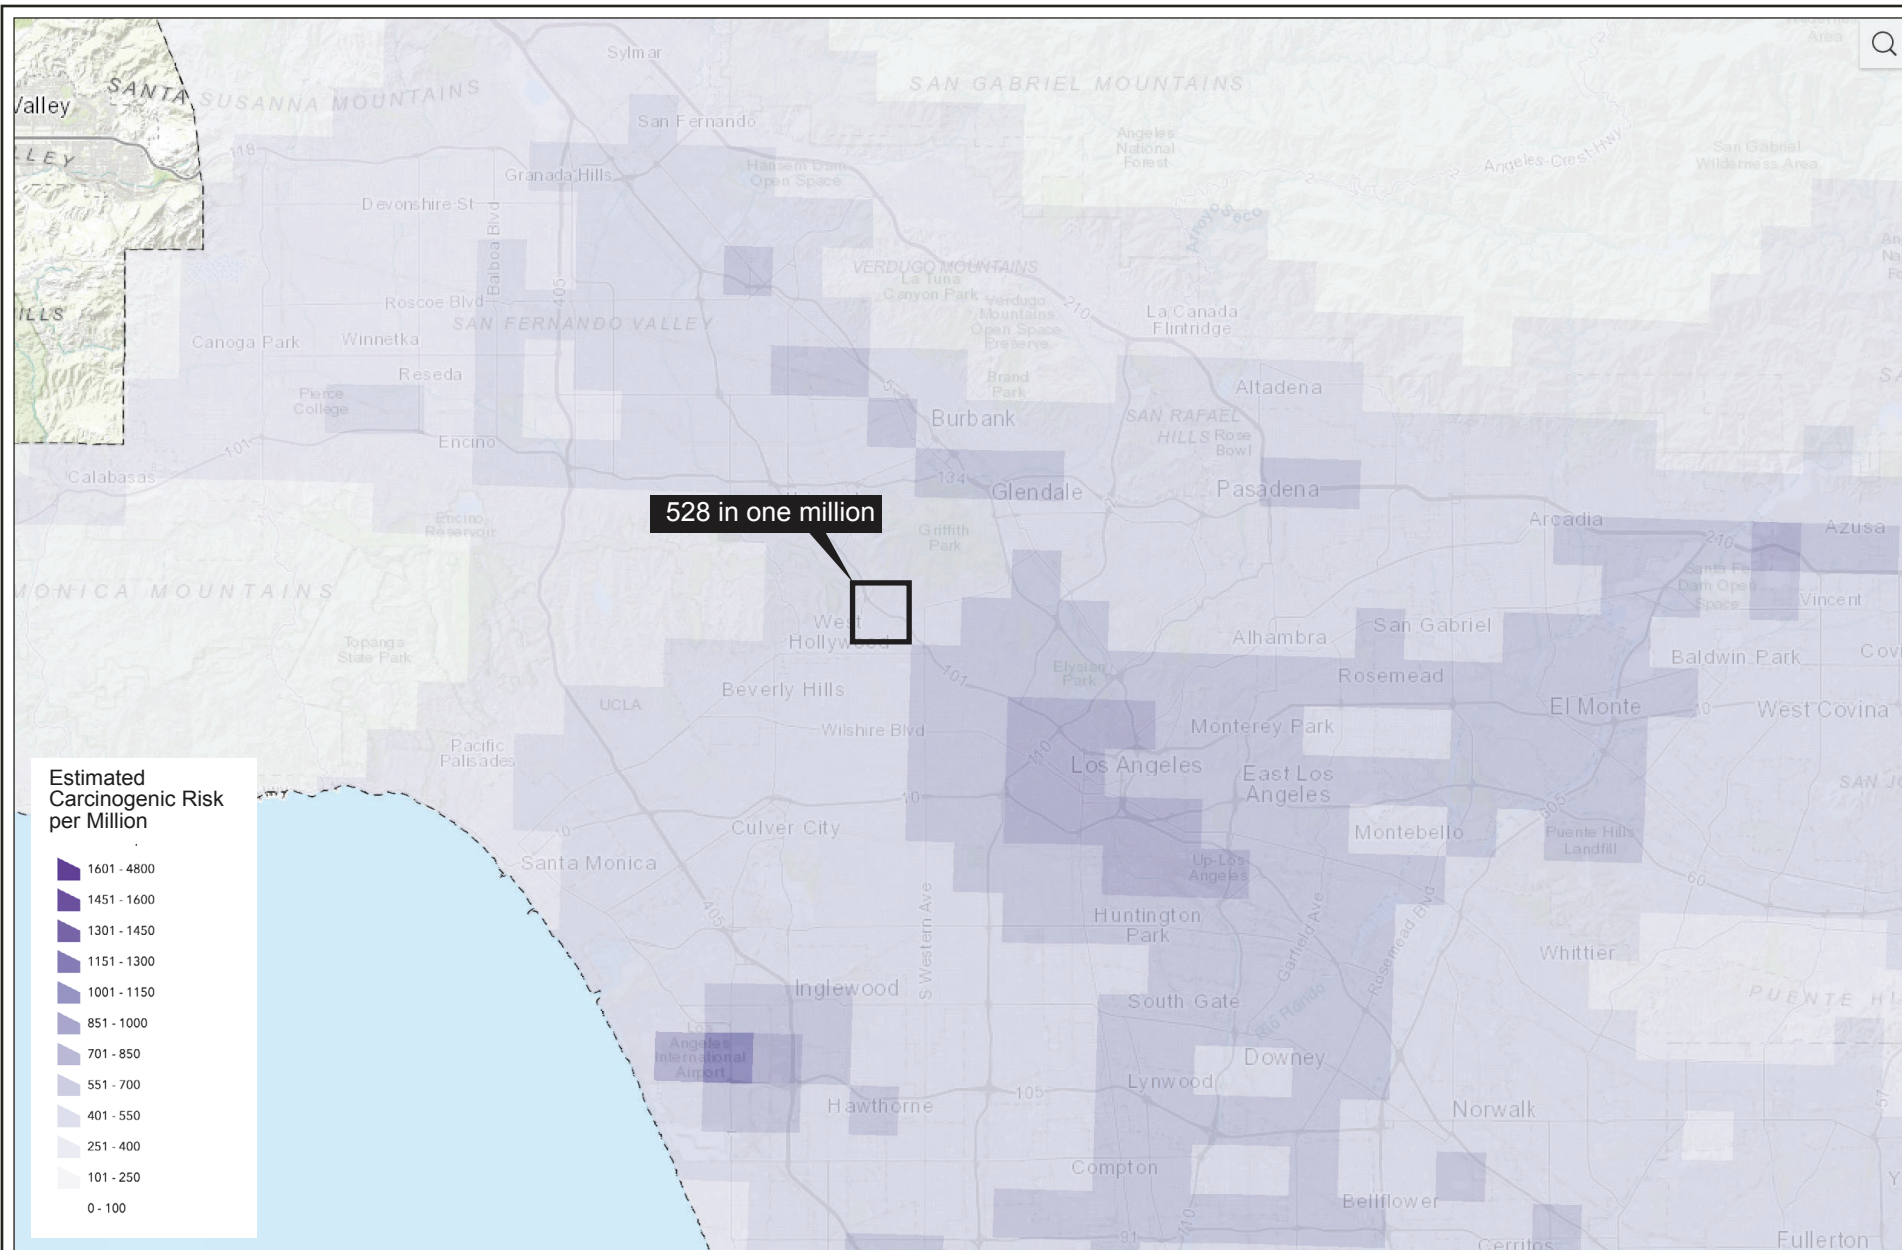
528 in one million

Estimated Carcinogenic Risk per Million

1601 - 4800
1451 - 1600
1301 - 1450
1151 - 1300
1001 - 1150
851 - 1000
701 - 850
551 - 700
401 - 550
251 - 400
101 - 250
0 - 100

Valley
SANTA SUSANNA MOUNTAINS
SAN GABRIEL MOUNTAINS
Sylmar
San Fernando
Granada Hills
Hansen Dam Open Space
Angeles National Forest
Angeles Crest Hwy
San Gabriel Wilderness Area
Devonshire St
Balboa Blvd
405
118
VERDUGO MOUNTAINS
La Tuna Canyon Park
Verdugo Mountains Open Space Preserve
Arroyo Seco
210
La Canada Flintridge
Roscoe Blvd
SAN FERNANDO VALLEY
Canoga Park
Winnetka
Reseda
Pierce College
Brand Park
Altadena
Burbank
SAN RAFAEL HILLS
Rose Bowl
Encino
101
Calabasas
134
Glendale
Pasadena
Encino Reservoir
Griffith Park
Arcadia
Azusa
MONICA MOUNTAINS
West Hollywood
Topanga State Park
Santa Fe Dam Open Space
Vincent
Alhambra
San Gabriel
Baldwin Park
Elysian Park
Rosemead
Beverly Hills
UCLA
El Monte
West Covina
Wilshire Blvd
Monterey Park
Pacific Palisades
Los Angeles
East Los Angeles
10
Culver City
Montebello
Puente Hills Landfill
Santa Monica
Up-Los Angeles
60
605
Huntington Park
S Western Ave
Garfield Ave
Rosemead Blvd
Whittier
Inglewood
South Gate
Rio Hondo
PUENTE HI
Los Angeles International Airport
Downey
Lynwood
105
Hawthorne
Norwalk
Compton
Bellflower
710
91
Cerritos
Fullerton